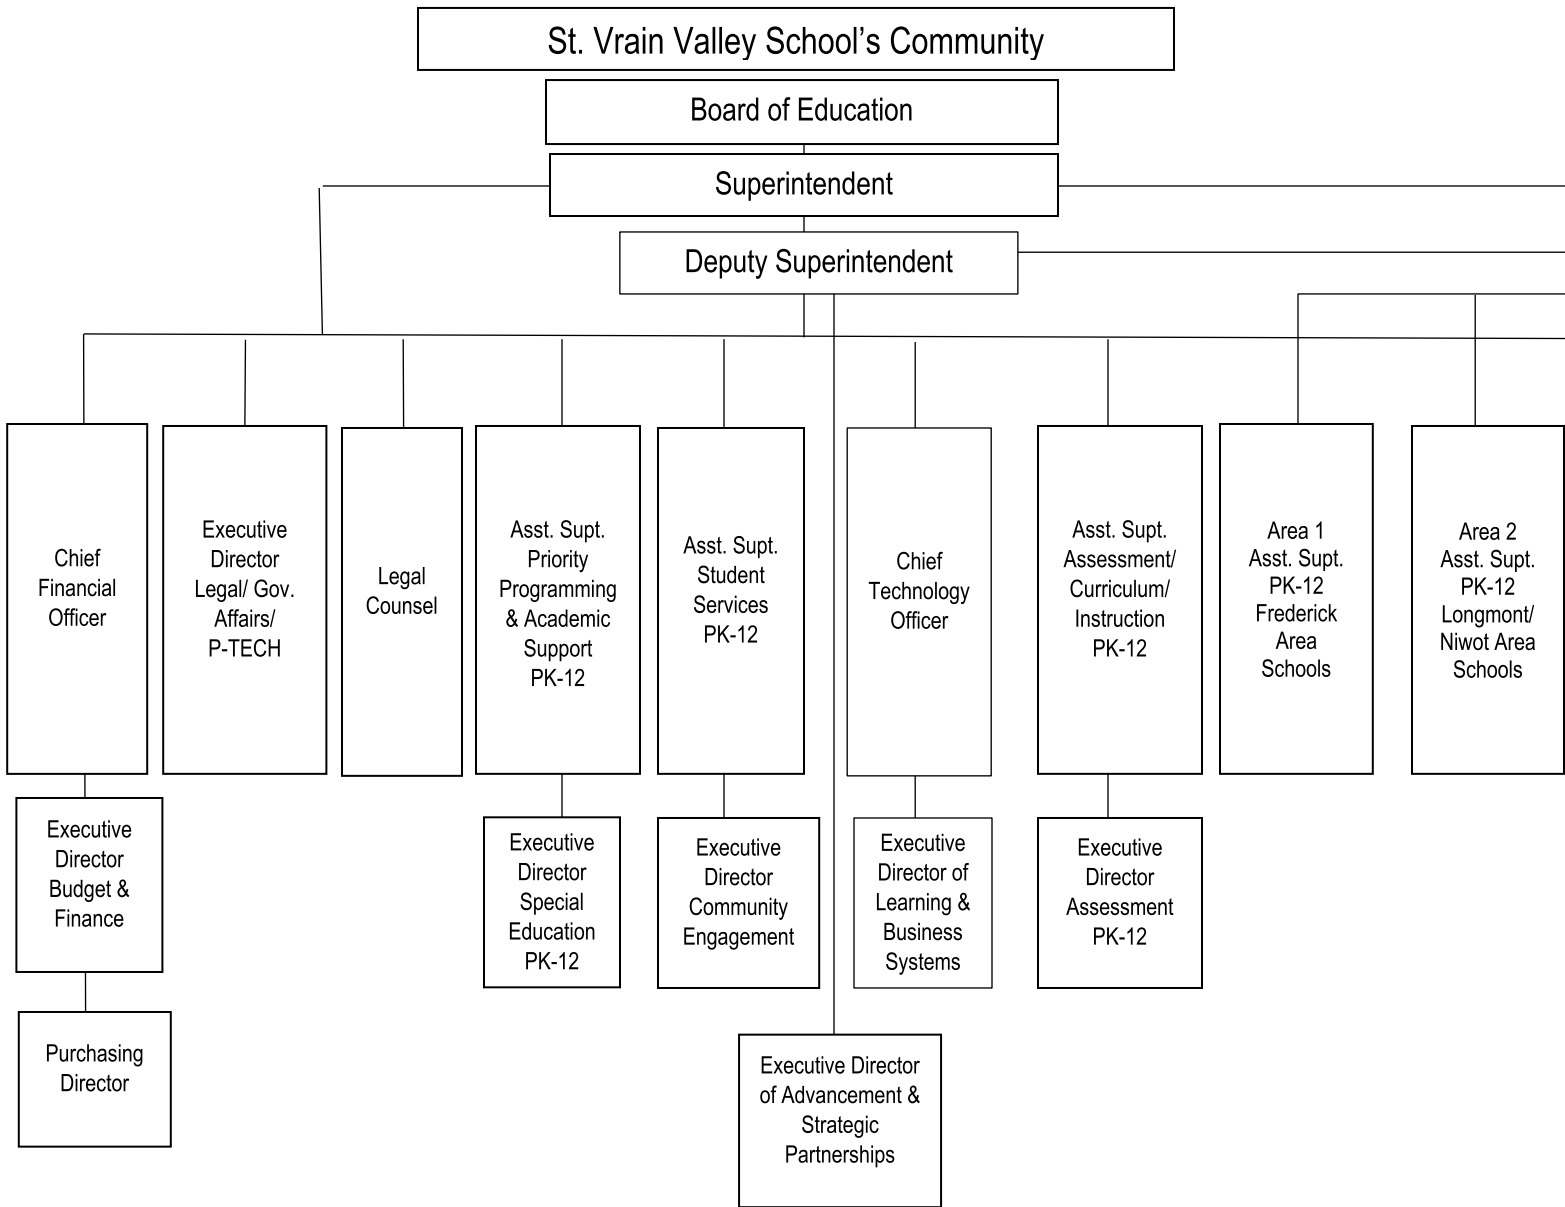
St. Vrain Valley School's Community

Board of Education

Superintendent

Deputy Superintendent

Chief Financial Officer

Executive Director Legal/ Gov. Affairs/ P-TECH

Legal Counsel

Asst. Supt. Priority Programming & Academic Support PK-12

Asst. Supt. Student Services PK-12

Chief Technology Officer

Asst. Supt. Assessment/ Curriculum/ Instruction PK-12

Area 1 Asst. Supt. PK-12 Frederick Area Schools

Area 2 Asst. Supt. PK-12 Longmont/ Niwot Area Schools

Executive Director Budget & Finance

Executive Director Special Education PK-12

Executive Director Community Engagement

Executive Director of Learning & Business Systems

Executive Director Assessment PK-12

Purchasing Director

Executive Director of Advancement & Strategic Partnerships